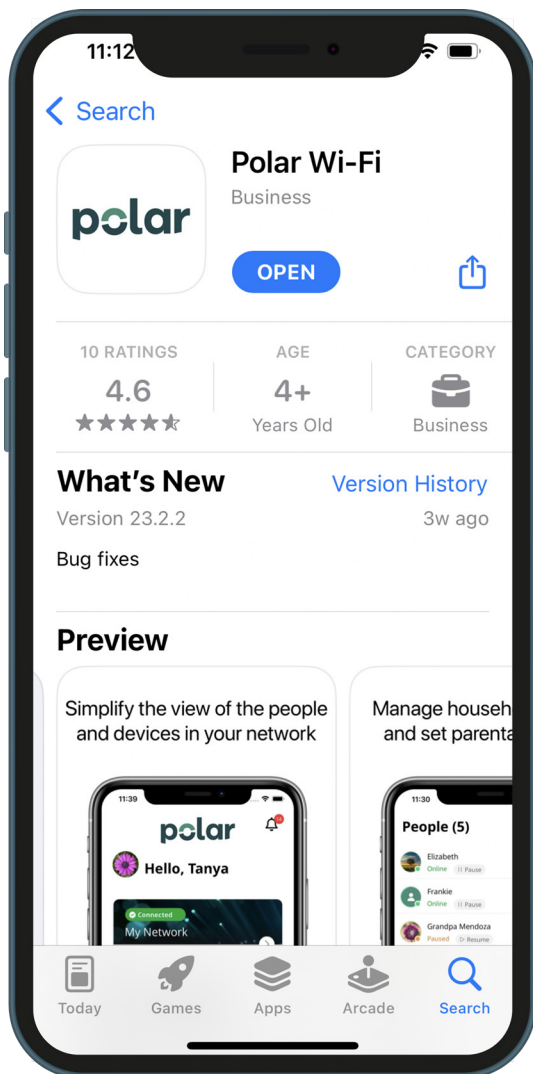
11:12

Search

polar

Polar Wi-Fi
Business

OPEN

10 RATINGS
4.6
★★★★★

AGE
4+
Years Old

CATEGORY
Business

What's New
Version History
Version 23.2.2
3w ago

Bug fixes

Preview

Simplify the view of the people and devices in your network

11:39
polar
Hello, Tanya
Connected
My Network

Manage househ
and set parenta

11:30
People (5)
Elizabeth
Online
Pause
Frankie
Online
Pause
Grandpa Mendoza
Paused
Resume

Today
Games
Apps
Arcade
Search